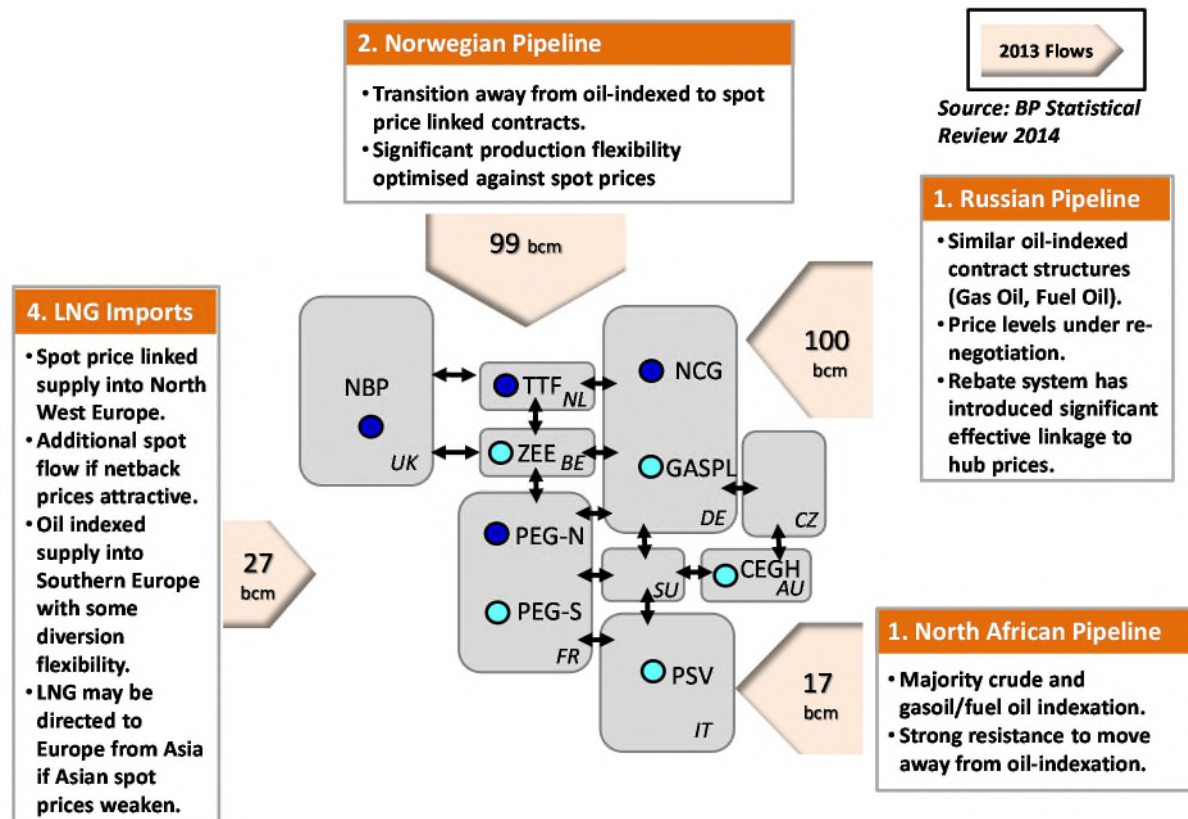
2. Norwegian Pipeline

• Transition away from oil-indexed to spot price linked contracts.
• Significant production flexibility optimised against spot prices

2013 Flows

Source: BP Statistical Review 2014

1. Russian Pipeline

• Similar oil-indexed contract structures (Gas Oil, Fuel Oil).
• Price levels under renegotiation.
• Rebate system has introduced significant effective linkage to hub prices.

4. LNG Imports

• Spot price linked supply into North West Europe.
• Additional spot flow if netback prices attractive.
• Oil indexed supply into Southern Europe with some diversion flexibility.
• LNG may be directed to Europe from Asia if Asian spot prices weaken.

99 bcm

100 bcm

27 bcm

17 bcm

NBP
UK

TTF NL

ZEE BE

NCG

GASPL

DE

CZ

PEG-N

PEG-S

FR

SU

CEGH AU

PSV

IT

1. North African Pipeline

• Majority crude and gasoil/fuel oil indexation.
• Strong resistance to move away from oil-indexation.